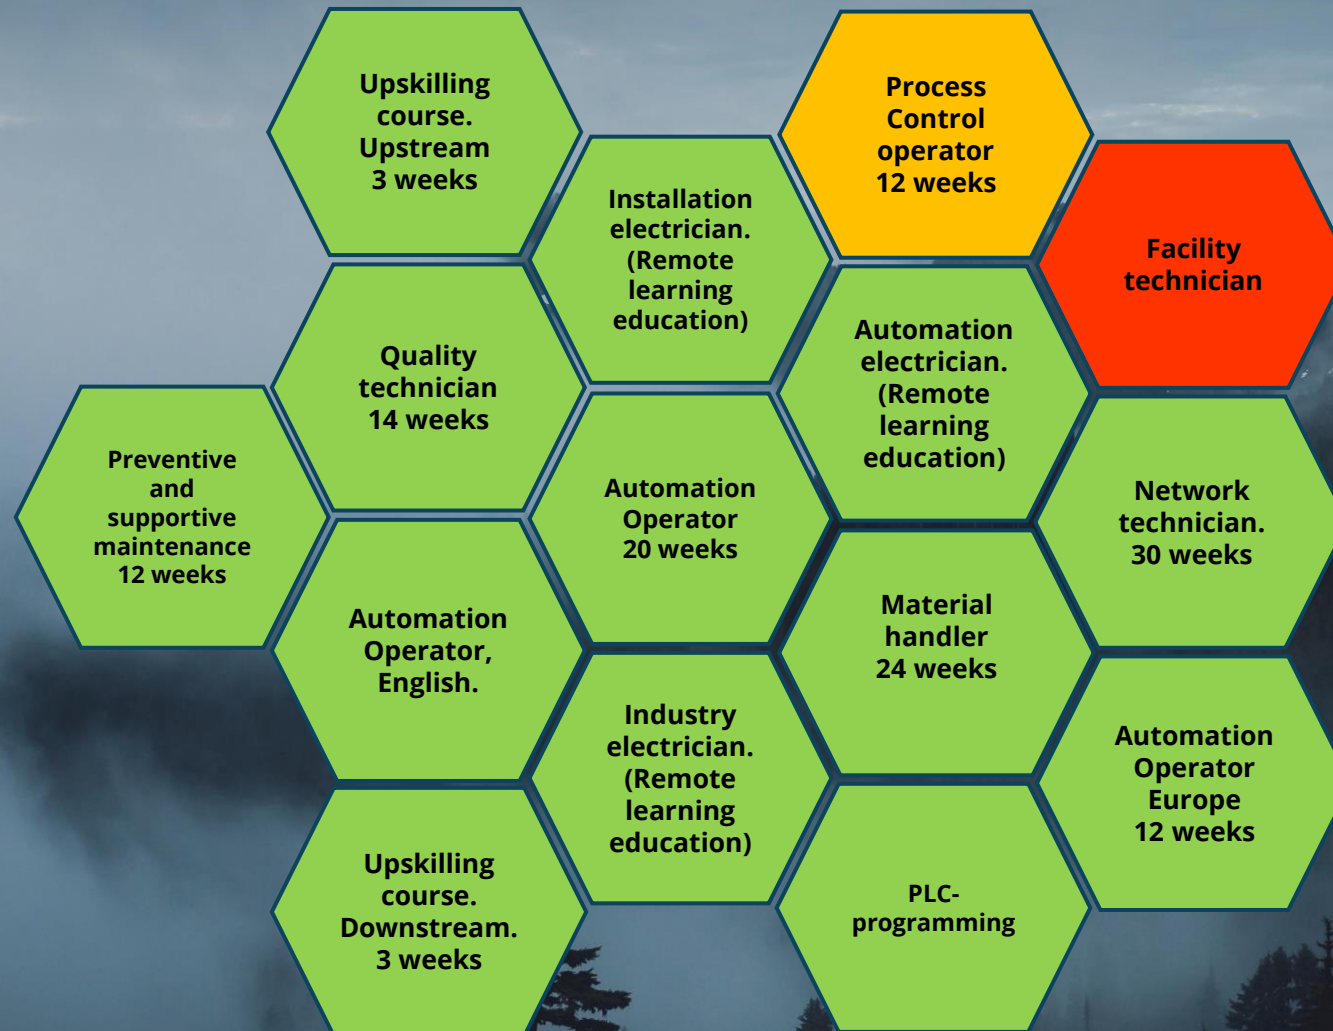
Upskilling course. Upstream 3 weeks

Process Control operator 12 weeks

Installation electrician. (Remote learning education)

Facility technician

Quality technician 14 weeks

Automation electrician. (Remote learning education)

Preventive and supportive maintenance 12 weeks

Automation Operator 20 weeks

Network technician. 30 weeks

Automation Operator, English.

Material handler 24 weeks

Industry electrician. (Remote learning education)

Automation Operator Europe 12 weeks

Upskilling course. Downstream. 3 weeks

PLC-programming